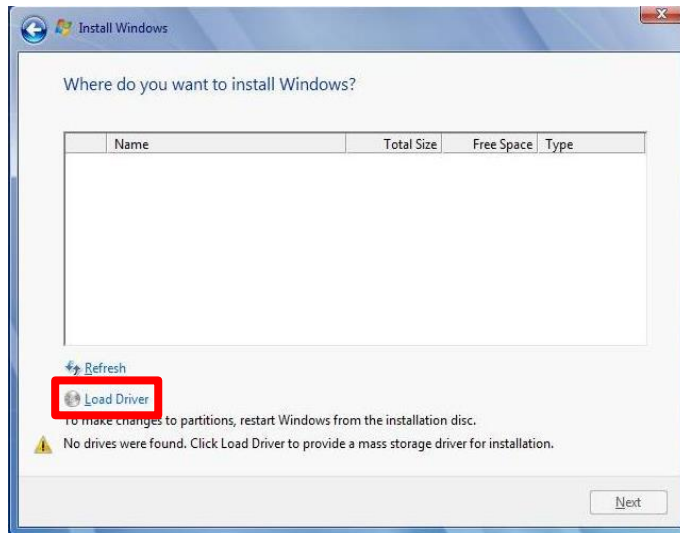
Install Windows

Where do you want to install Windows?

| | Name | Total Size | Free Space | Type |
|---|---|---|---|---|

Refresh

Load Driver

To make changes to partitions, restart Windows from the installation disc.

No drives were found. Click Load Driver to provide a mass storage driver for installation.

Next